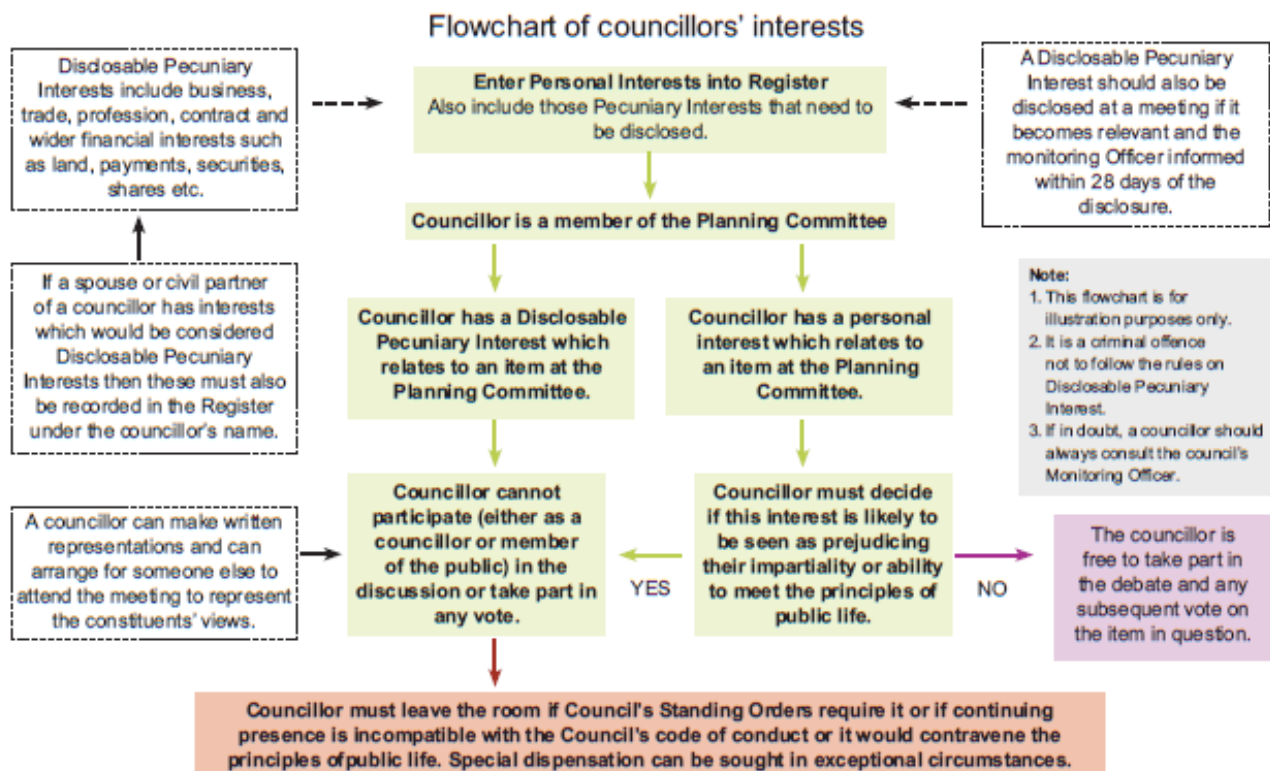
Flowchart of councillors' interests

Disclosable Pecuniary Interests include business, trade, profession, contract and wider financial interests such as land, payments, securities, shares etc.

Enter Personal Interests into Register
Also include those Pecuniary Interests that need to be disclosed.

A Disclosable Pecuniary Interest should also be disclosed at a meeting if it becomes relevant and the monitoring Officer informed within 28 days of the disclosure.

Councillor is a member of the Planning Committee

If a spouse or civil partner of a councillor has interests which would be considered Disclosable Pecuniary Interests then these must also be recorded in the Register under the councillor's name.

Councillor has a Disclosable Pecuniary Interest which relates to an item at the Planning Committee.

Councillor has a personal interest which relates to an item at the Planning Committee.

Note:
1. This flowchart is for illustration purposes only.
2. It is a criminal offence not to follow the rules on Disclosable Pecuniary Interest.
3. If in doubt, a councillor should always consult the council's Monitoring Officer.

A councillor can make written representations and can arrange for someone else to attend the meeting to represent the constituents' views.

Councillor cannot participate (either as a councillor or member of the public) in the discussion or take part in any vote.

YES

Councillor must decide if this interest is likely to be seen as prejudicing their impartiality or ability to meet the principles of public life.

NO

The councillor is free to take part in the debate and any subsequent vote on the item in question.

Councillor must leave the room if Council's Standing Orders require it or if continuing presence is incompatible with the Council's code of conduct or it would contravene the principles of public life. Special dispensation can be sought in exceptional circumstances.